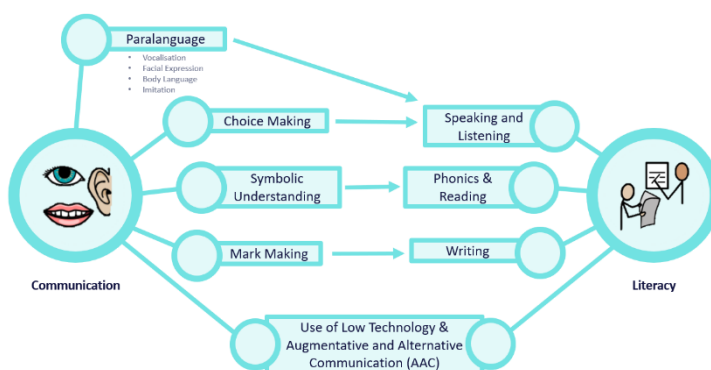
Paralanguage

- Vocalisation
- Facial Expression
- Body Language
- Imitation

Choice Making

Speaking and Listening

Symbolic Understanding

Phonics & Reading

Mark Making

Writing

Communication

Literacy

Use of Low Technology & Augmentative and Alternative Communication (AAC)